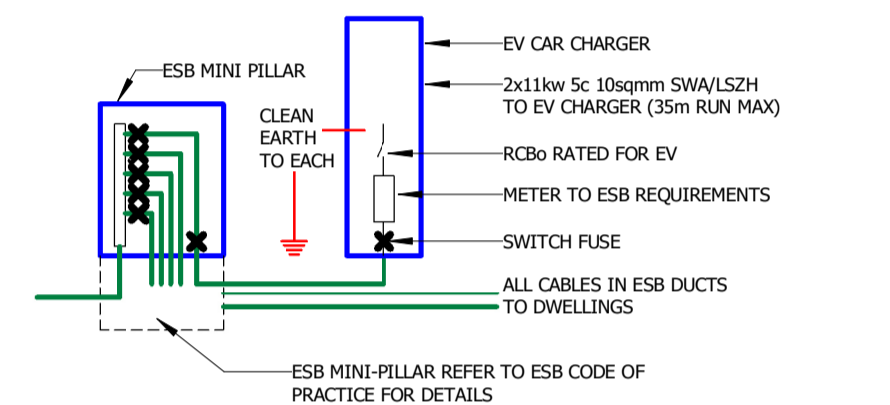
ESB MINI PILLAR

CLEAN EARTH TO EACH

EV CAR CHARGER

2x11kw 5c 10sqmm SWA/LSZH TO EV CHARGER (35m RUN MAX)

RCBo RATED FOR EV

METER TO ESB REQUIREMENTS

SWITCH FUSE

ALL CABLES IN ESB DUCTS TO DWELLINGS

ESB MINI-PILLAR REFER TO ESB CODE OF PRACTICE FOR DETAILS